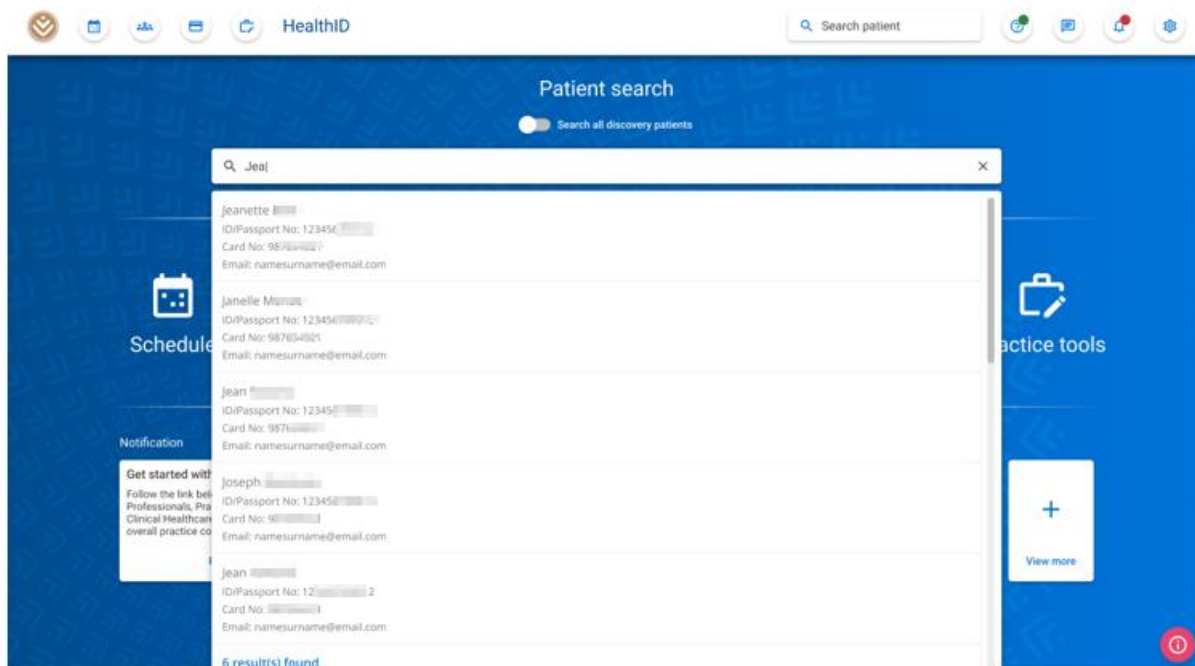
HealthID

Search patient

Patient search

Search all discovery patients

Jea|

Jeanette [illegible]
ID/Passport No: 123456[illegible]
Card No: 987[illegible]
Email: namesurname@email.com

Janelle M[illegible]
ID/Passport No: 123456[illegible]
Card No: 987654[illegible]
Email: namesurname@email.com

Jean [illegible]
ID/Passport No: 12345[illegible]
Card No: 987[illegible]
Email: namesurname@email.com

Joseph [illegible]
ID/Passport No: 12345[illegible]
Card No: 9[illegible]
Email: namesurname@email.com

Jean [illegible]
ID/Passport No: 12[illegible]2
Card No: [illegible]
Email: namesurname@email.com

6 result(s) found

Schedule

actice tools

Notification

Get started wit
Follow the link bel
Professionals, Pra
Clinical Healthcar
overall practice co

+

View more